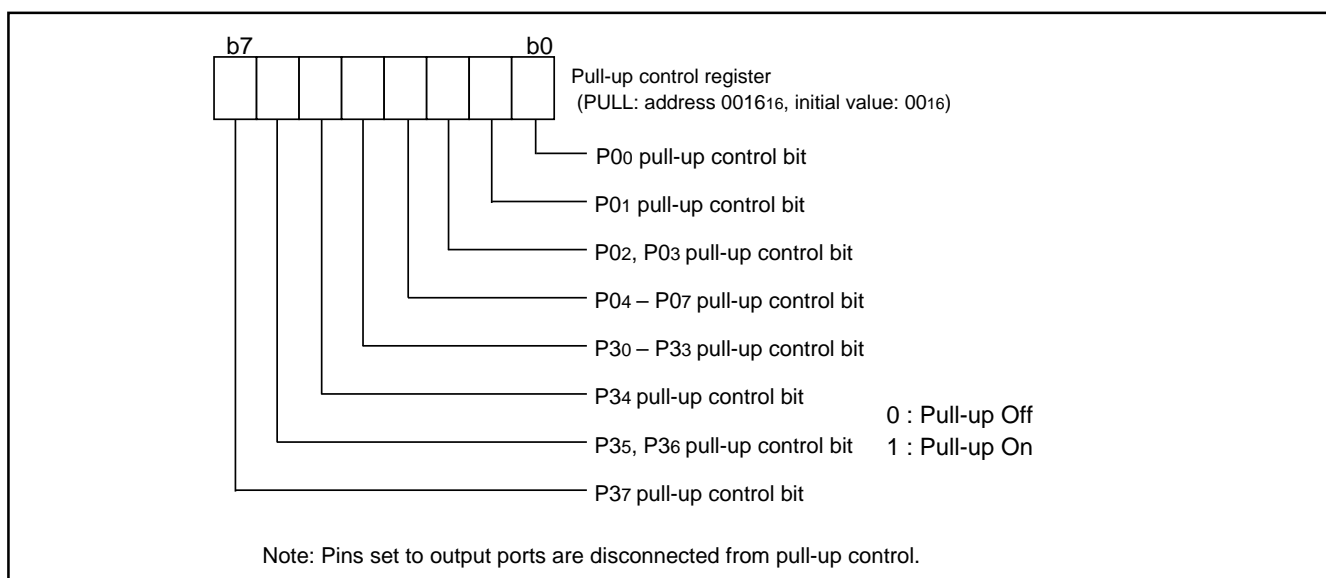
b7

b0

Pull-up control register
(PULL: address $0016_{16}$, initial value: $00_{16}$)

$P0_0$ pull-up control bit

$P0_1$ pull-up control bit

$P0_2$, $P0_3$ pull-up control bit

$P0_4$ – $P0_7$ pull-up control bit

$P3_0$ – $P3_3$ pull-up control bit

$P3_4$ pull-up control bit

$P3_5$, $P3_6$ pull-up control bit

$P3_7$ pull-up control bit

0 : Pull-up Off
1 : Pull-up On

Note: Pins set to output ports are disconnected from pull-up control.